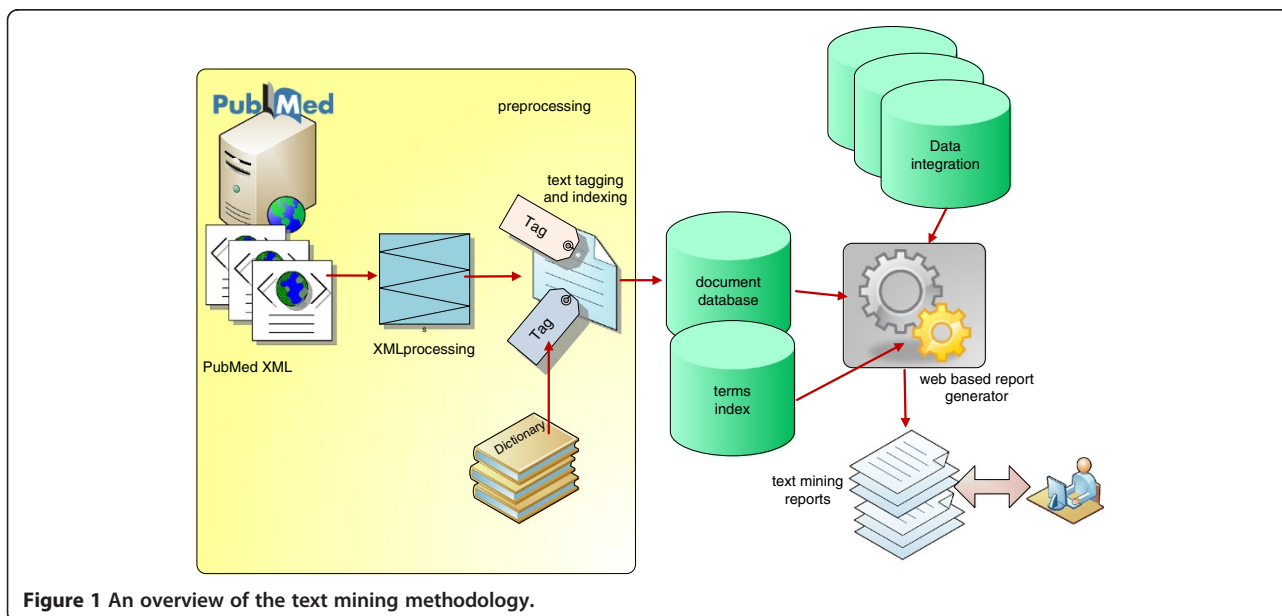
PubMed

preprocessing

text tagging and indexing

Tag

Tag

PubMed XML

s

XMLprocessing

Dictionary

Data integration

document database

terms index

web based report generator

text mining reports

**Figure 1 An overview of the text mining methodology.**